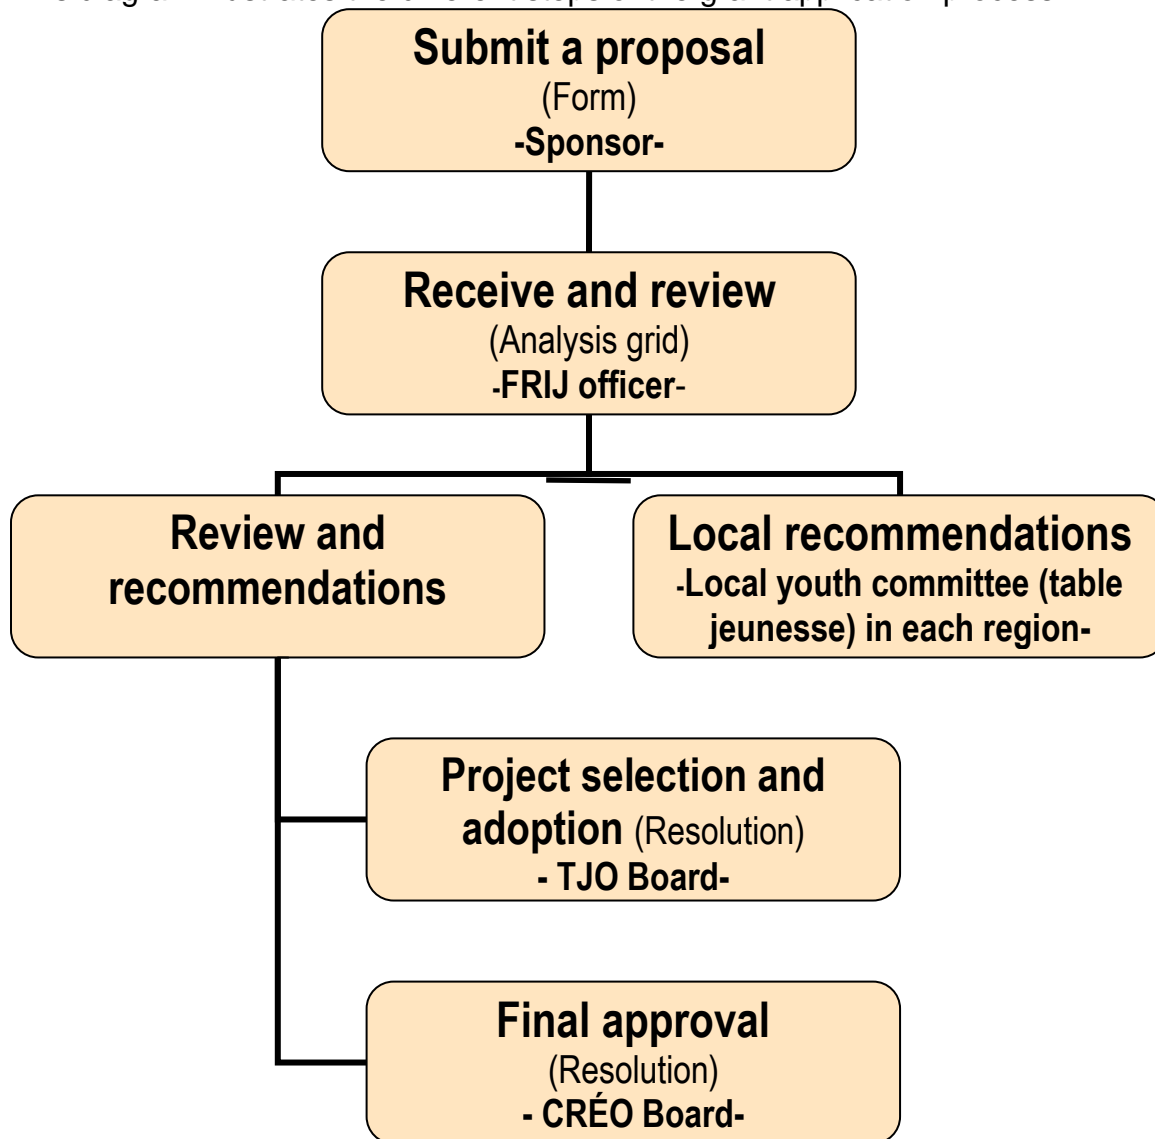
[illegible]

Submit a proposal
(Form)
-Sponsor-

Receive and review
(Analysis grid)
-FRIJ officer-

Review and recommendations

Local recommendations
-Local youth committee (table jeunesse) in each region-

Project selection and adoption (Resolution)
- TJO Board-

Final approval
(Resolution)
- CRÉO Board-